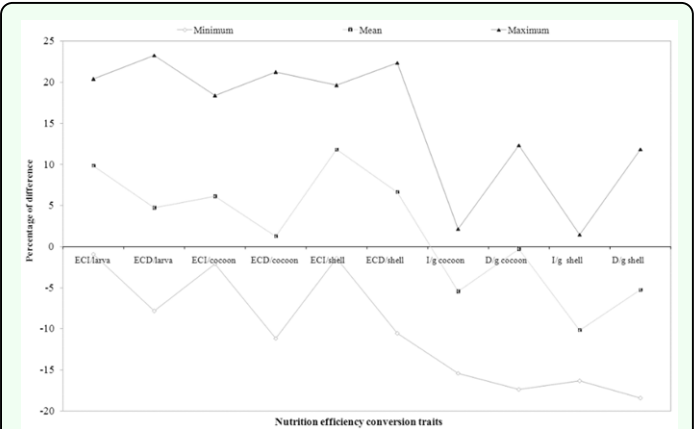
Minimum
Mean
Maximum

25
20
15
10
5
0
-5
-10
-15
-20

Percentage of difference

ECI/larva
ECD/larva
ECI/cocoon
ECD/cocoon
ECI/shell
ECD/shell
I/g cocoon
D/g cocoon
I/g shell
D/g shell

Nutrition efficiency conversion traits